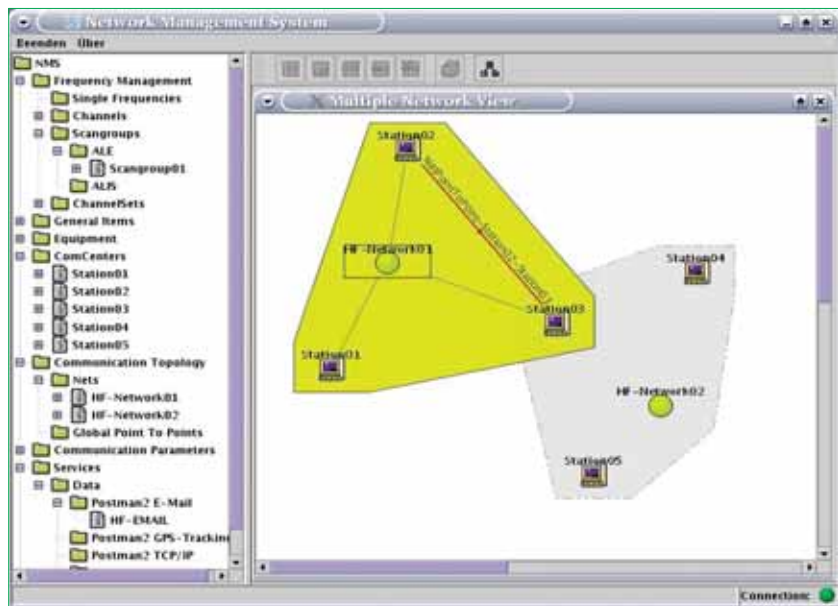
Network Management System

Beenden Über

NMS
Frequency Management
Single Frequencies
Channels
Scangroups
ALE
Scangroup01
ALIS
ChannelSets
General Items
Equipment
ComCenters
Station01
Station02
Station03
Station04
Station05
Communication Topology
Nets
HF-Network01
HF-Network02
Global Point To Points
Communication Parameters
Services
Data
Postman2 E-Mail
HF-EMAIL
Postman2 GPS-Trackin
Postman2 TCP/IP

Multiple Network View

Station02
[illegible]
HF-Network01
Station03
Station01
Station04
HF-Network02
Station05

Connection: